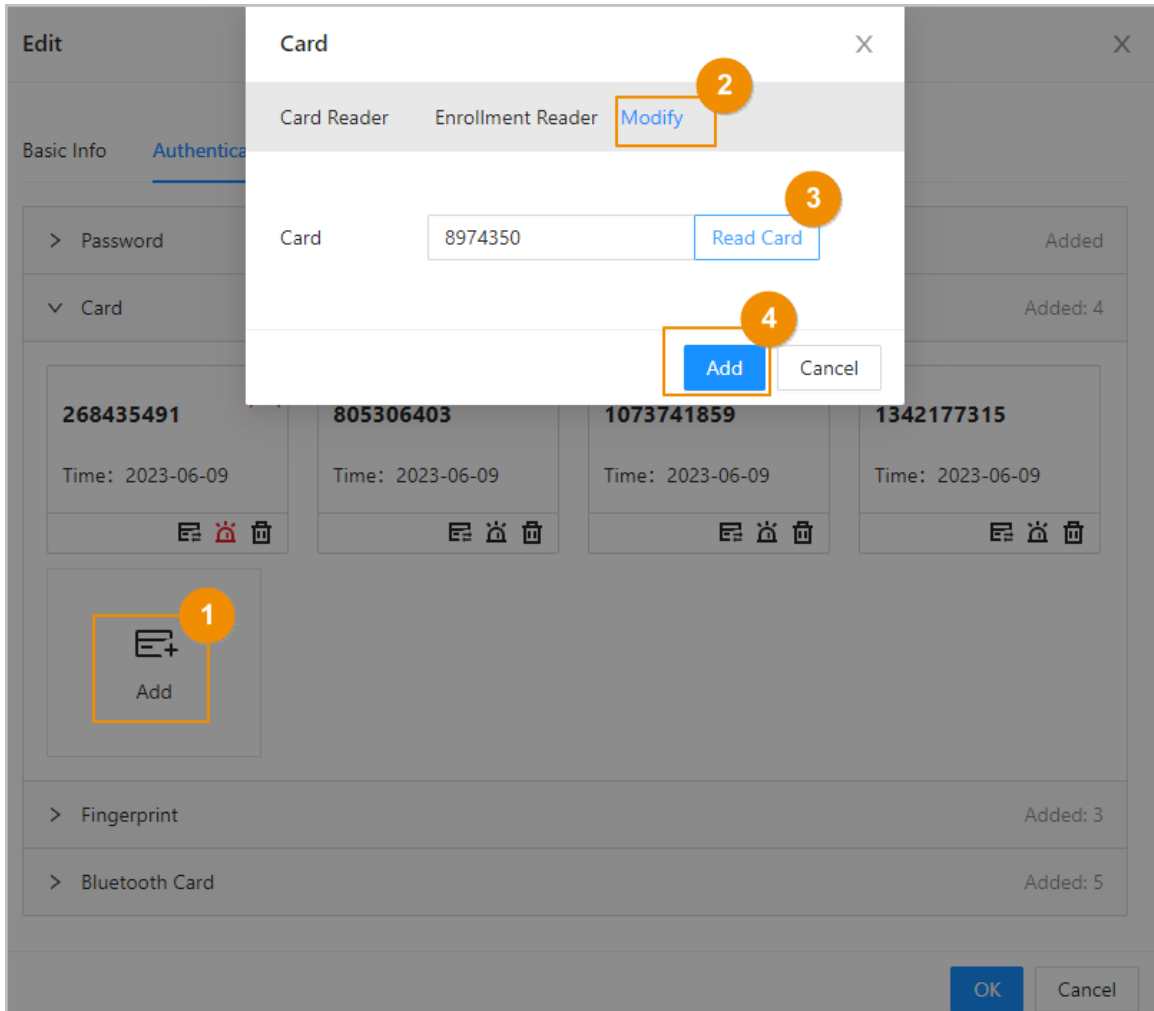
Edit

Basic Info Authentica

Card

Card Reader Enrollment Reader Modify

2

Card 8974350 Read Card

3

4

Add Cancel

> Password Added

∨ Card Added: 4

268435491
Time：2023-06-09

805306403
Time：2023-06-09

1073741859
Time：2023-06-09

1342177315
Time：2023-06-09

1

Add

> Fingerprint Added: 3

> Bluetooth Card Added: 5

OK Cancel